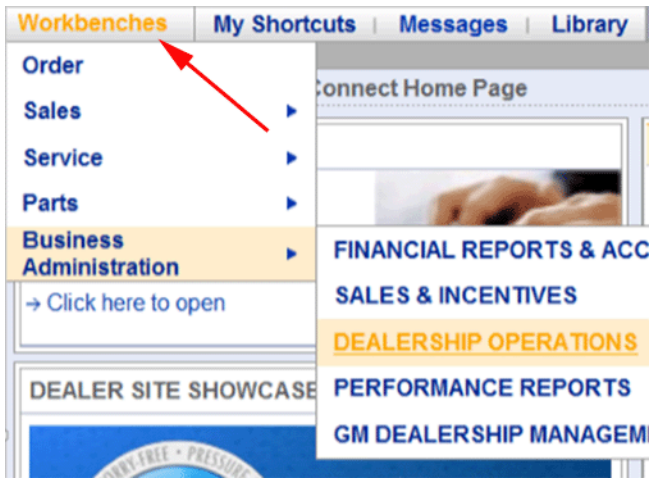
Workbenches | My Shortcuts | Messages | Library

Order
Sales
Service
Parts
Business Administration

Connect Home Page

FINANCIAL REPORTS & ACC
SALES & INCENTIVES
DEALERSHIP OPERATIONS
PERFORMANCE REPORTS
GM DEALERSHIP MANAGEM

→ Click here to open

DEALER SITE SHOWCASE

RRY-FREE • PRESSU